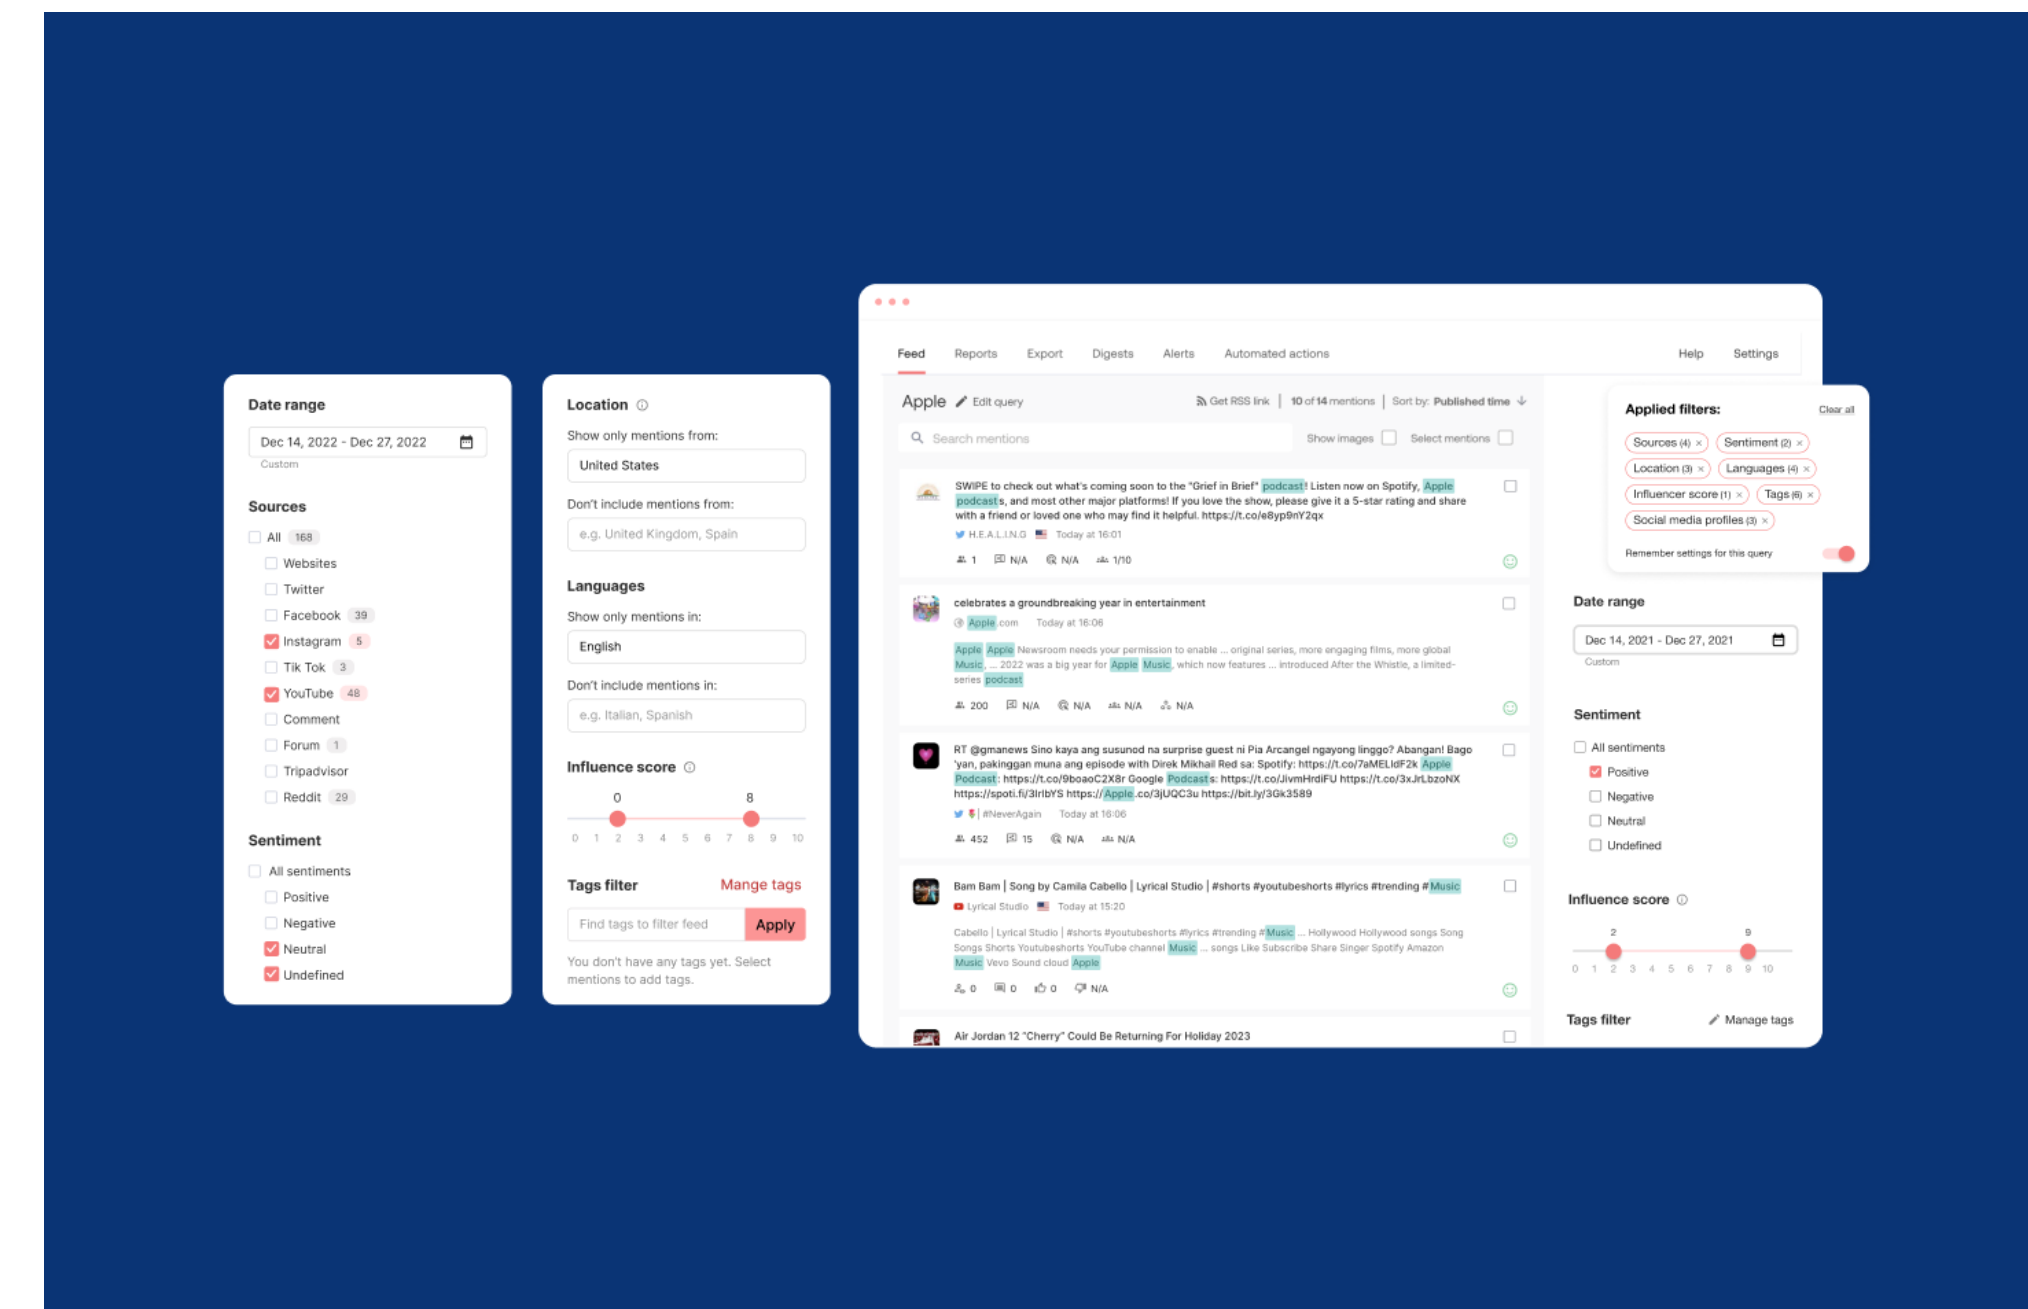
Date range

Dec 14, 2022 - Dec 27, 2022
Custom

Sources

All 168
Websites
Twitter
Facebook 39
Instagram 5
Tik Tok 3
YouTube 48
Comment
Forum 1
Tripadvisor
Reddit 29

Sentiment

All sentiments
Positive
Negative
Neutral
Undefined

Location

Show only mentions from:
United States
Don't include mentions from:
e.g. United Kingdom, Spain

Languages

Show only mentions in:
English
Don't include mentions in:
e.g. Italian, Spanish

Influence score

0 8
0 1 2 3 4 5 6 7 8 9 10

Tags filter Mange tags

Find tags to filter feed Apply

You don't have any tags yet. Select mentions to add tags.

Feed Reports Export Digests Alerts Automated actions Help Settings

Apple Edit query Get RSS link 10 of 14 mentions Sort by: Published time

Search mentions Show images Select mentions

SWIPE to check out what's coming soon to the "Grief in Brief" podcast! Listen now on Spotify, Apple podcasts, and most other major platforms! If you love the show, please give it a 5-star rating and share with a friend or loved one who may find it helpful. https://t.co/e8yp9nY2qx
H.E.A.L.I.N.G Today at 16:01
1 N/A N/A 1/10

celebrates a groundbreaking year in entertainment
Apple.com Today at 16:06
Apple Apple Newsroom needs your permission to enable ... original series, more engaging films, more global Music ... 2022 was a big year for Apple Music, which now features ... introduced After the Whistle, a limited-series podcast
200 N/A N/A N/A N/A

RT @gmanews Sino kaya ang susunod na surprise guest ni Pia Arcangel ngayong linggo? Abangan! Bago 'yan, pakinggan muna ang episode with Direk Mikhail Red sa: Spotify: https://t.co/7aMELIdF2k Apple Podcast: https://t.co/9boaoC2X8r Google Podcasts: https://t.co/JivmHrdiFU https://t.co/3xJrLbzoNX https://spoti.fi/3IrIbYS https://Apple.co/3jUQC3u https://bit.ly/3Gk3589
#NeverAgain Today at 16:06
452 15 N/A N/A

Bam Bam | Song by Camila Cabello | Lyrical Studio | #shorts #youtubeshorts #lyrics #trending #Music
Lyrical Studio Today at 15:20
Cabello | Lyrical Studio | #shorts #youtubeshorts #lyrics #trending #Music ... Hollywood Hollywood songs Song Songs Shorts Youtubeshorts YouTube channel Music ... songs Like Subscribe Share Singer Spotify Amazon Music Vevo Sound cloud Apple
0 0 0 N/A

Air Jordan 12 "Cherry" Could Be Returning For Holiday 2023

Applied filters: Clear all
Sources (4) × Sentiment (2) × Location (3) × Languages (4) × Influencer score (1) × Tags (6) × Social media profiles (3) ×
Remember settings for this query

Date range
Dec 14, 2021 - Dec 27, 2021
Custom

Sentiment
All sentiments
Positive
Negative
Neutral
Undefined

Influence score
2 9
0 1 2 3 4 5 6 7 8 9 10

Tags filter Manage tags